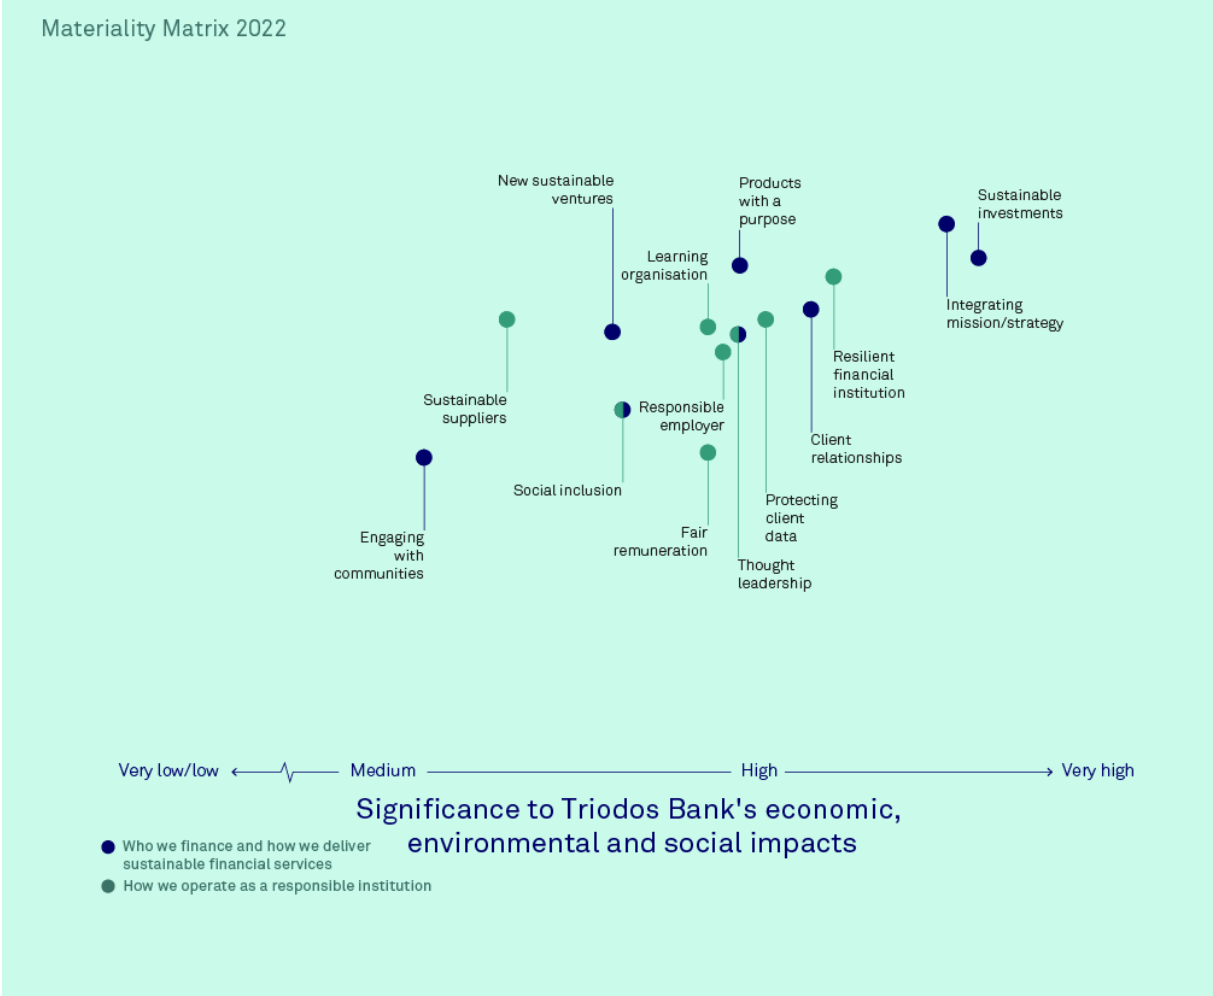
Materiality Matrix 2022

New sustainable ventures

Products with a purpose

Sustainable investments

Learning organisation

Integrating mission/strategy

Resilient financial institution

Sustainable suppliers

Responsible employer

Client relationships

Social inclusion

Protecting client data

Engaging with communities

Fair remuneration

Thought leadership

Very low/low — Medium — High — Very high

Significance to Triodos Bank's economic, environmental and social impacts

Who we finance and how we deliver sustainable financial services

How we operate as a responsible institution